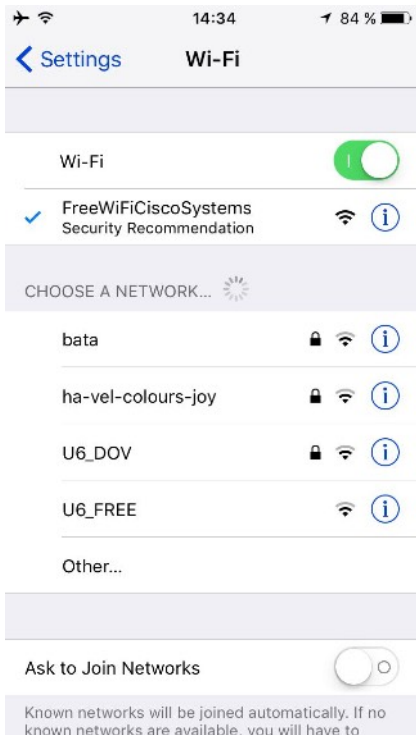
14:34

84 %

Settings

Wi-Fi

Wi-Fi

FreeWiFiCiscoSystems
Security Recommendation

CHOOSE A NETWORK...

bata

ha-vel-colours-joy

U6_DOV

U6_FREE

Other...

Ask to Join Networks

Known networks will be joined automatically. If no known networks are available, you will have to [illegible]